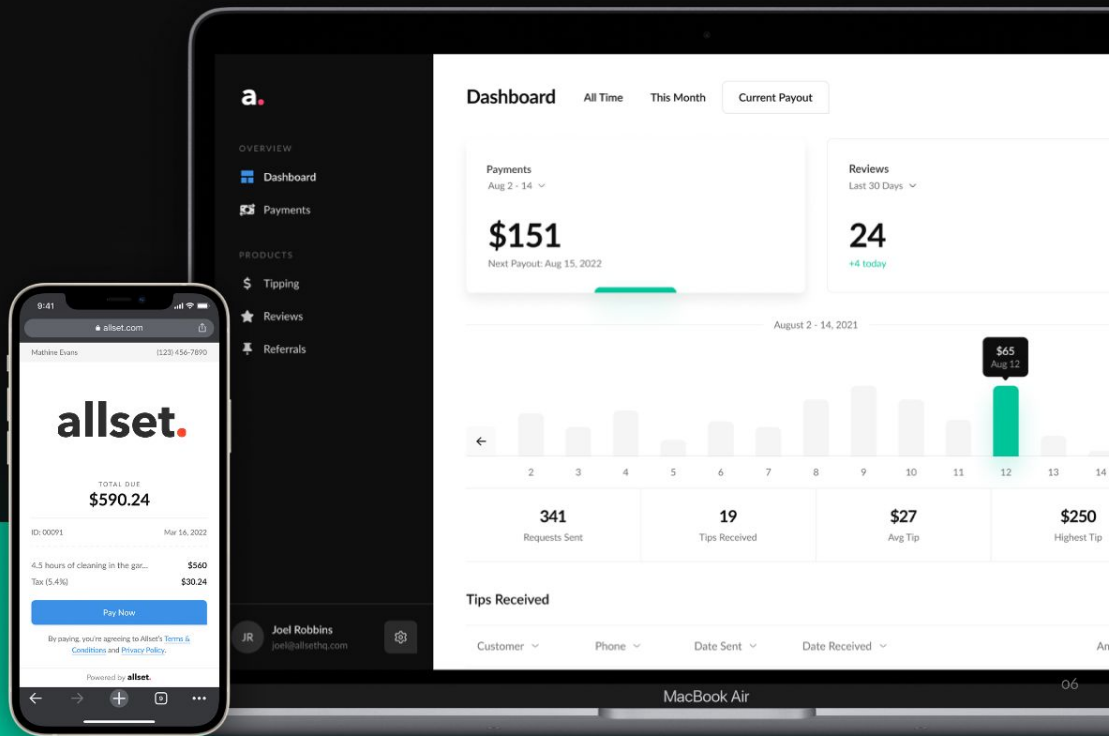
a.

OVERVIEW

Dashboard

Payments

PRODUCTS

Tipping

Reviews

Referrals

JR Joel Robbins
joel@allsethq.com

Dashboard All Time This Month Current Payout

Payments
Aug 2 - 14

$151
Next Payout: Aug 15, 2022

Reviews
Last 30 Days

24
+4 today

August 2 - 14, 2021

$65
Aug 12

2 3 4 5 6 7 8 9 10 11 12 13 14

| 341 | 19 | $27 | $250 |
|---|---|---|---|
| Requests Sent | Tips Received | Avg Tip | Highest Tip |

Tips Received

Customer Phone Date Sent Date Received An

MacBook Air

06

9:41

allset.com

Mathine Evans (123) 456-7890

allset.

TOTAL DUE
$590.24

ID: 00091 Mar 16, 2022

4.5 hours of cleaning in the gar... $560
Tax (5.4%) $30.24

Pay Now

By paying, you're agreeing to Allset's Terms & Conditions and Privacy Policy.

Powered by allset.